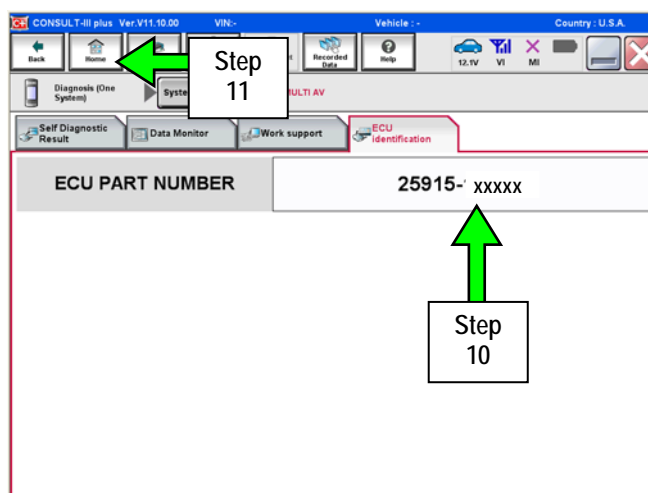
CONSULT-III plus Ver.V11.10.00 VIN:- Vehicle : - Country : U.S.A.

Back Home Recorded Data Help 12.1V VI MI

Step 11

Diagnosis (One System) Syste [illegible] ULTI AV

Self Diagnostic Result | Data Monitor | Work support | ECU Identification

| ECU PART NUMBER | 25915-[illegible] xxxxx |
|---|---|

Step 10